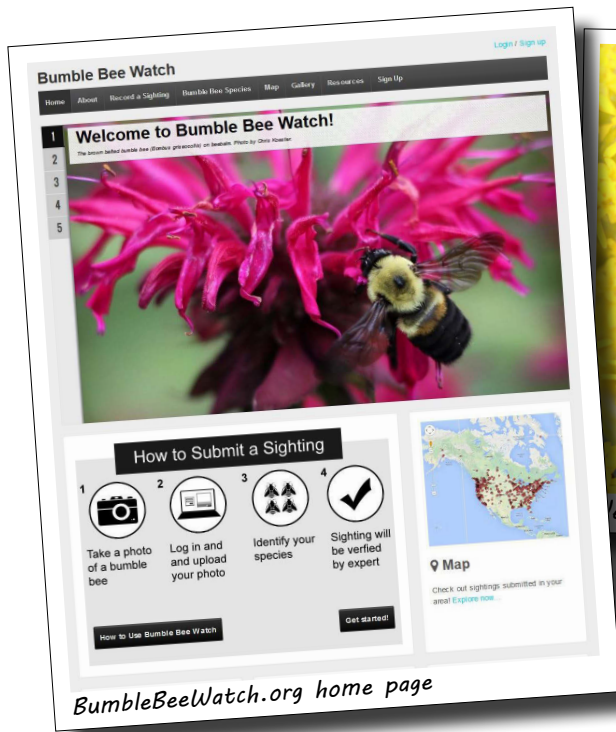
Login / Sign up

Bumble Bee Watch

Home About Record a Sighting Bumble Bee Species Map Gallery Resources Sign Up

1
2
3
4
5

Welcome to Bumble Bee Watch!

The brown belted bumble bee (Bombus griseocollis) on beebalm. Photo by Chris Koenter

How to Submit a Sighting

1 Take a photo of a bumble bee

2 Log in and and upload your photo

3 Identify your species

4 Sighting will be verfied by expert

How to Use Bumble Bee Watch

Get started!

Map

Check out sightings submitted in your area! Explore now...

BumbleBeeWatch.org home page